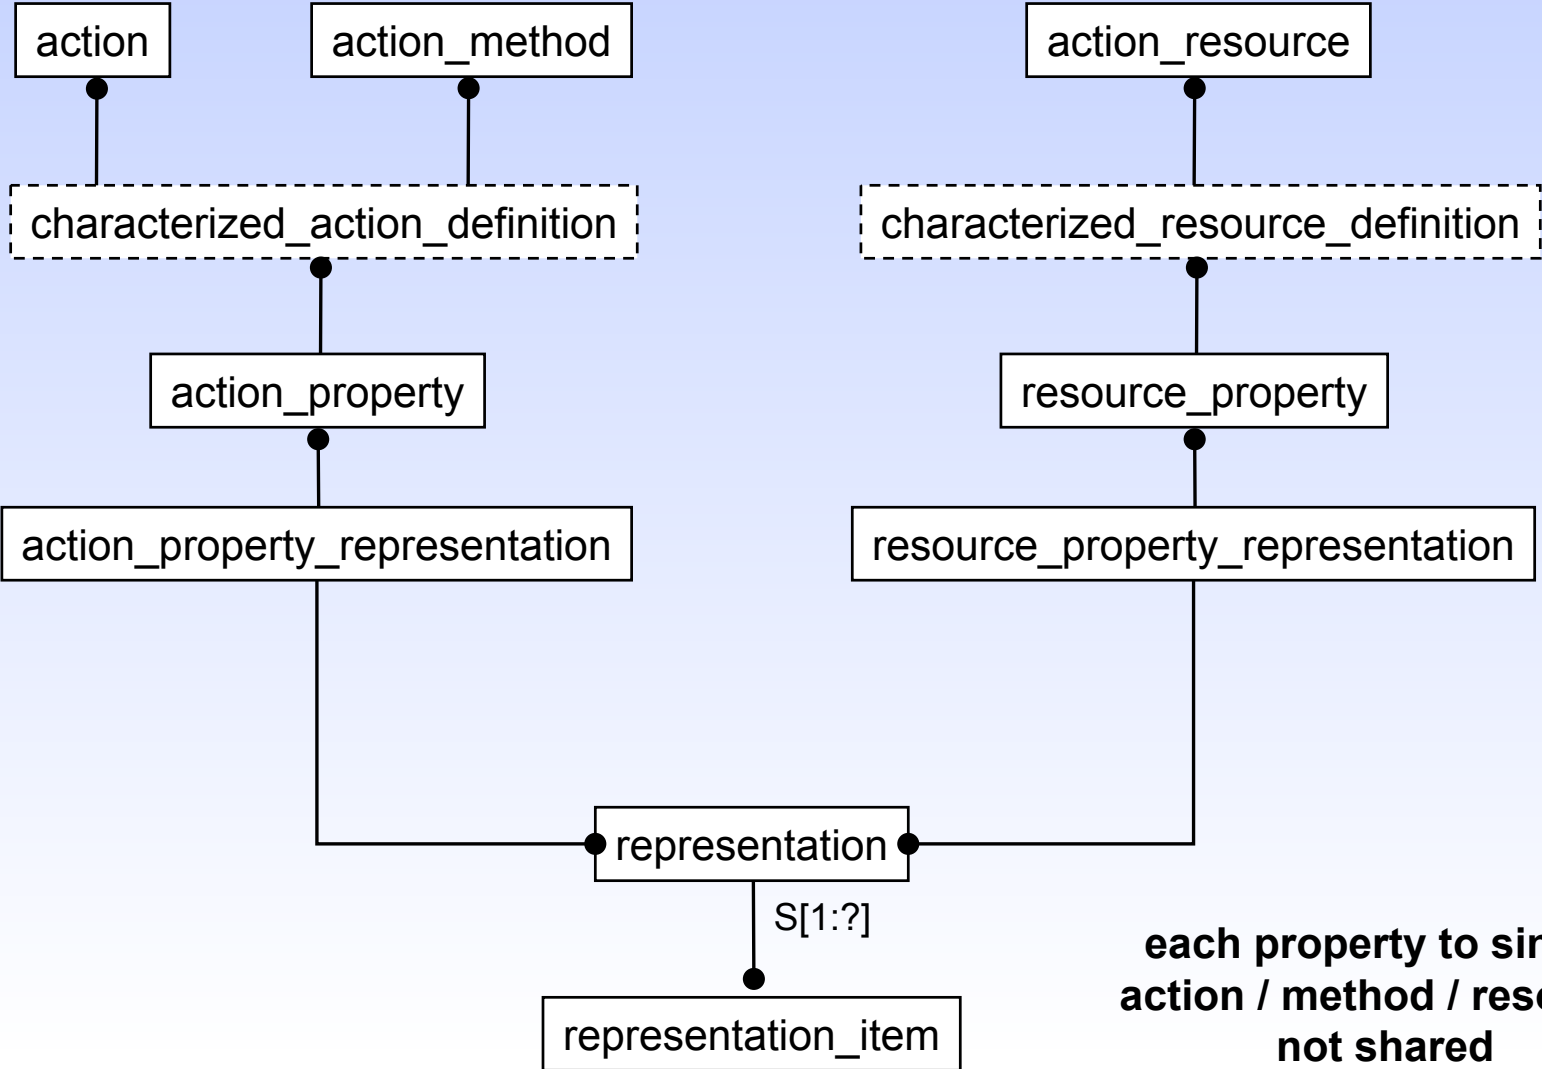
action

action_method

action_resource

characterized_action_definition

characterized_resource_definition

action_property

resource_property

action_property_representation

resource_property_representation

representation

S[1:?]

representation_item

each property to sin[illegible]
action / method / reso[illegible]
not shared